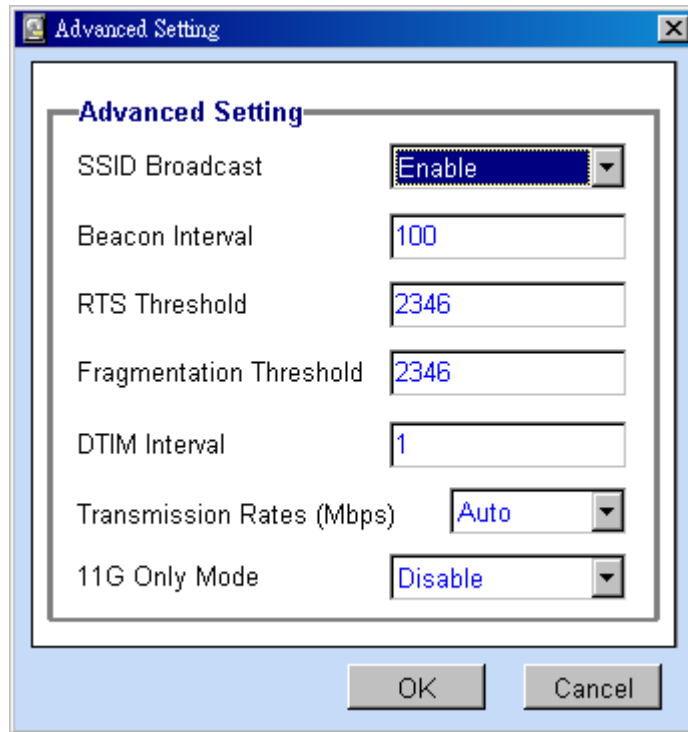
Advanced Setting

Advanced Setting

SSID Broadcast Enable

Beacon Interval 100

RTS Threshold 2346

Fragmentation Threshold 2346

DTIM Interval 1

Transmission Rates (Mbps) Auto

11G Only Mode Disable

OK Cancel